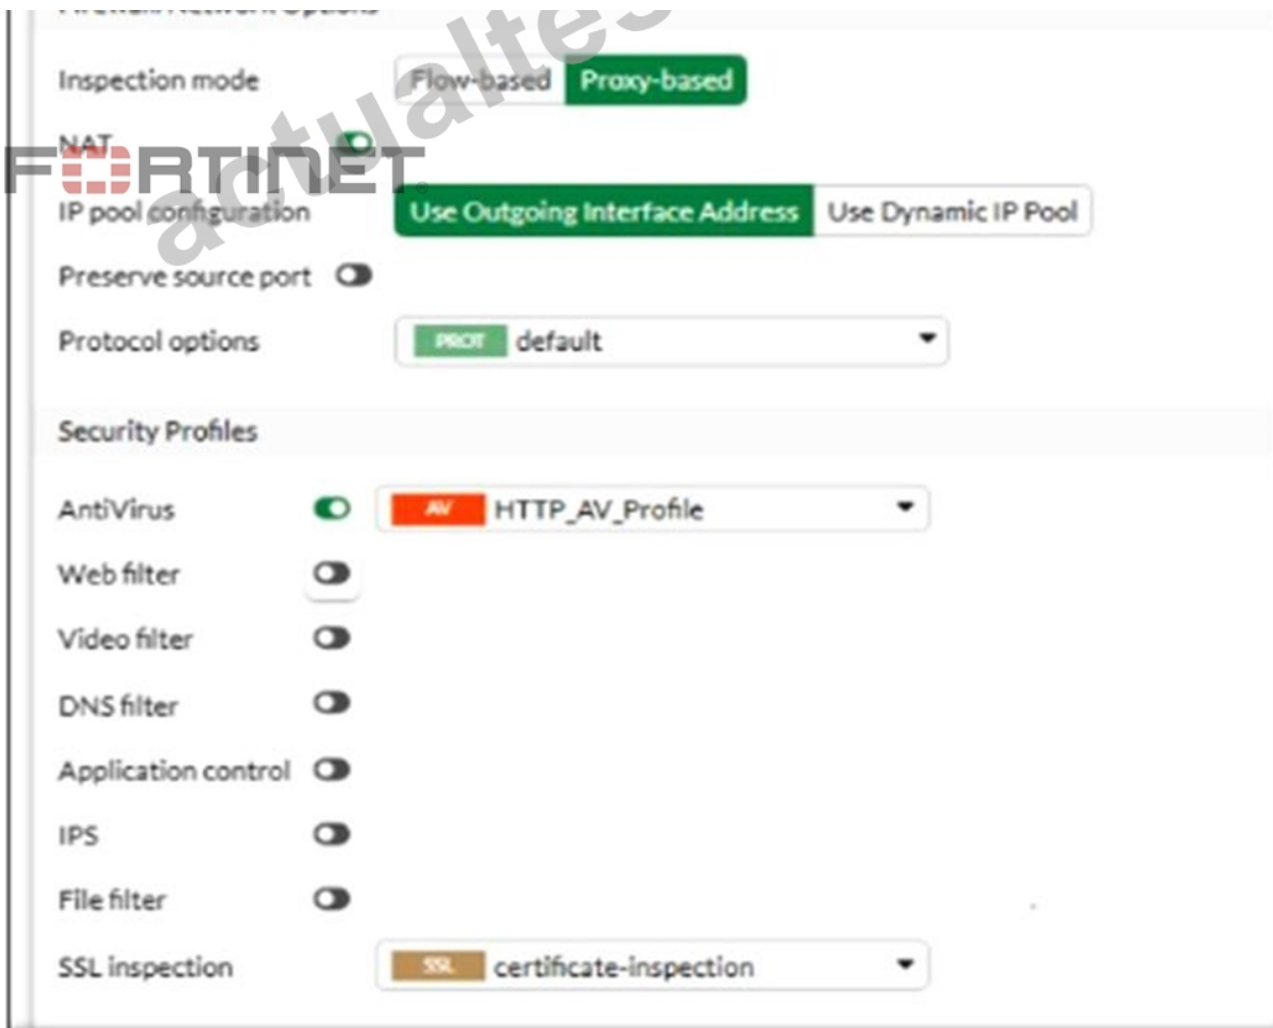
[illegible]

Inspection mode Flow-based Proxy-based

NAT

FORTINET

actualtes

IP pool configuration Use Outgoing Interface Address Use Dynamic IP Pool

Preserve source port

Protocol options PROT default

Security Profiles

AntiVirus AV HTTP_AV_Profile

Web filter

Video filter

DNS filter

Application control

IPS

File filter

SSL inspection SSL certificate-inspection